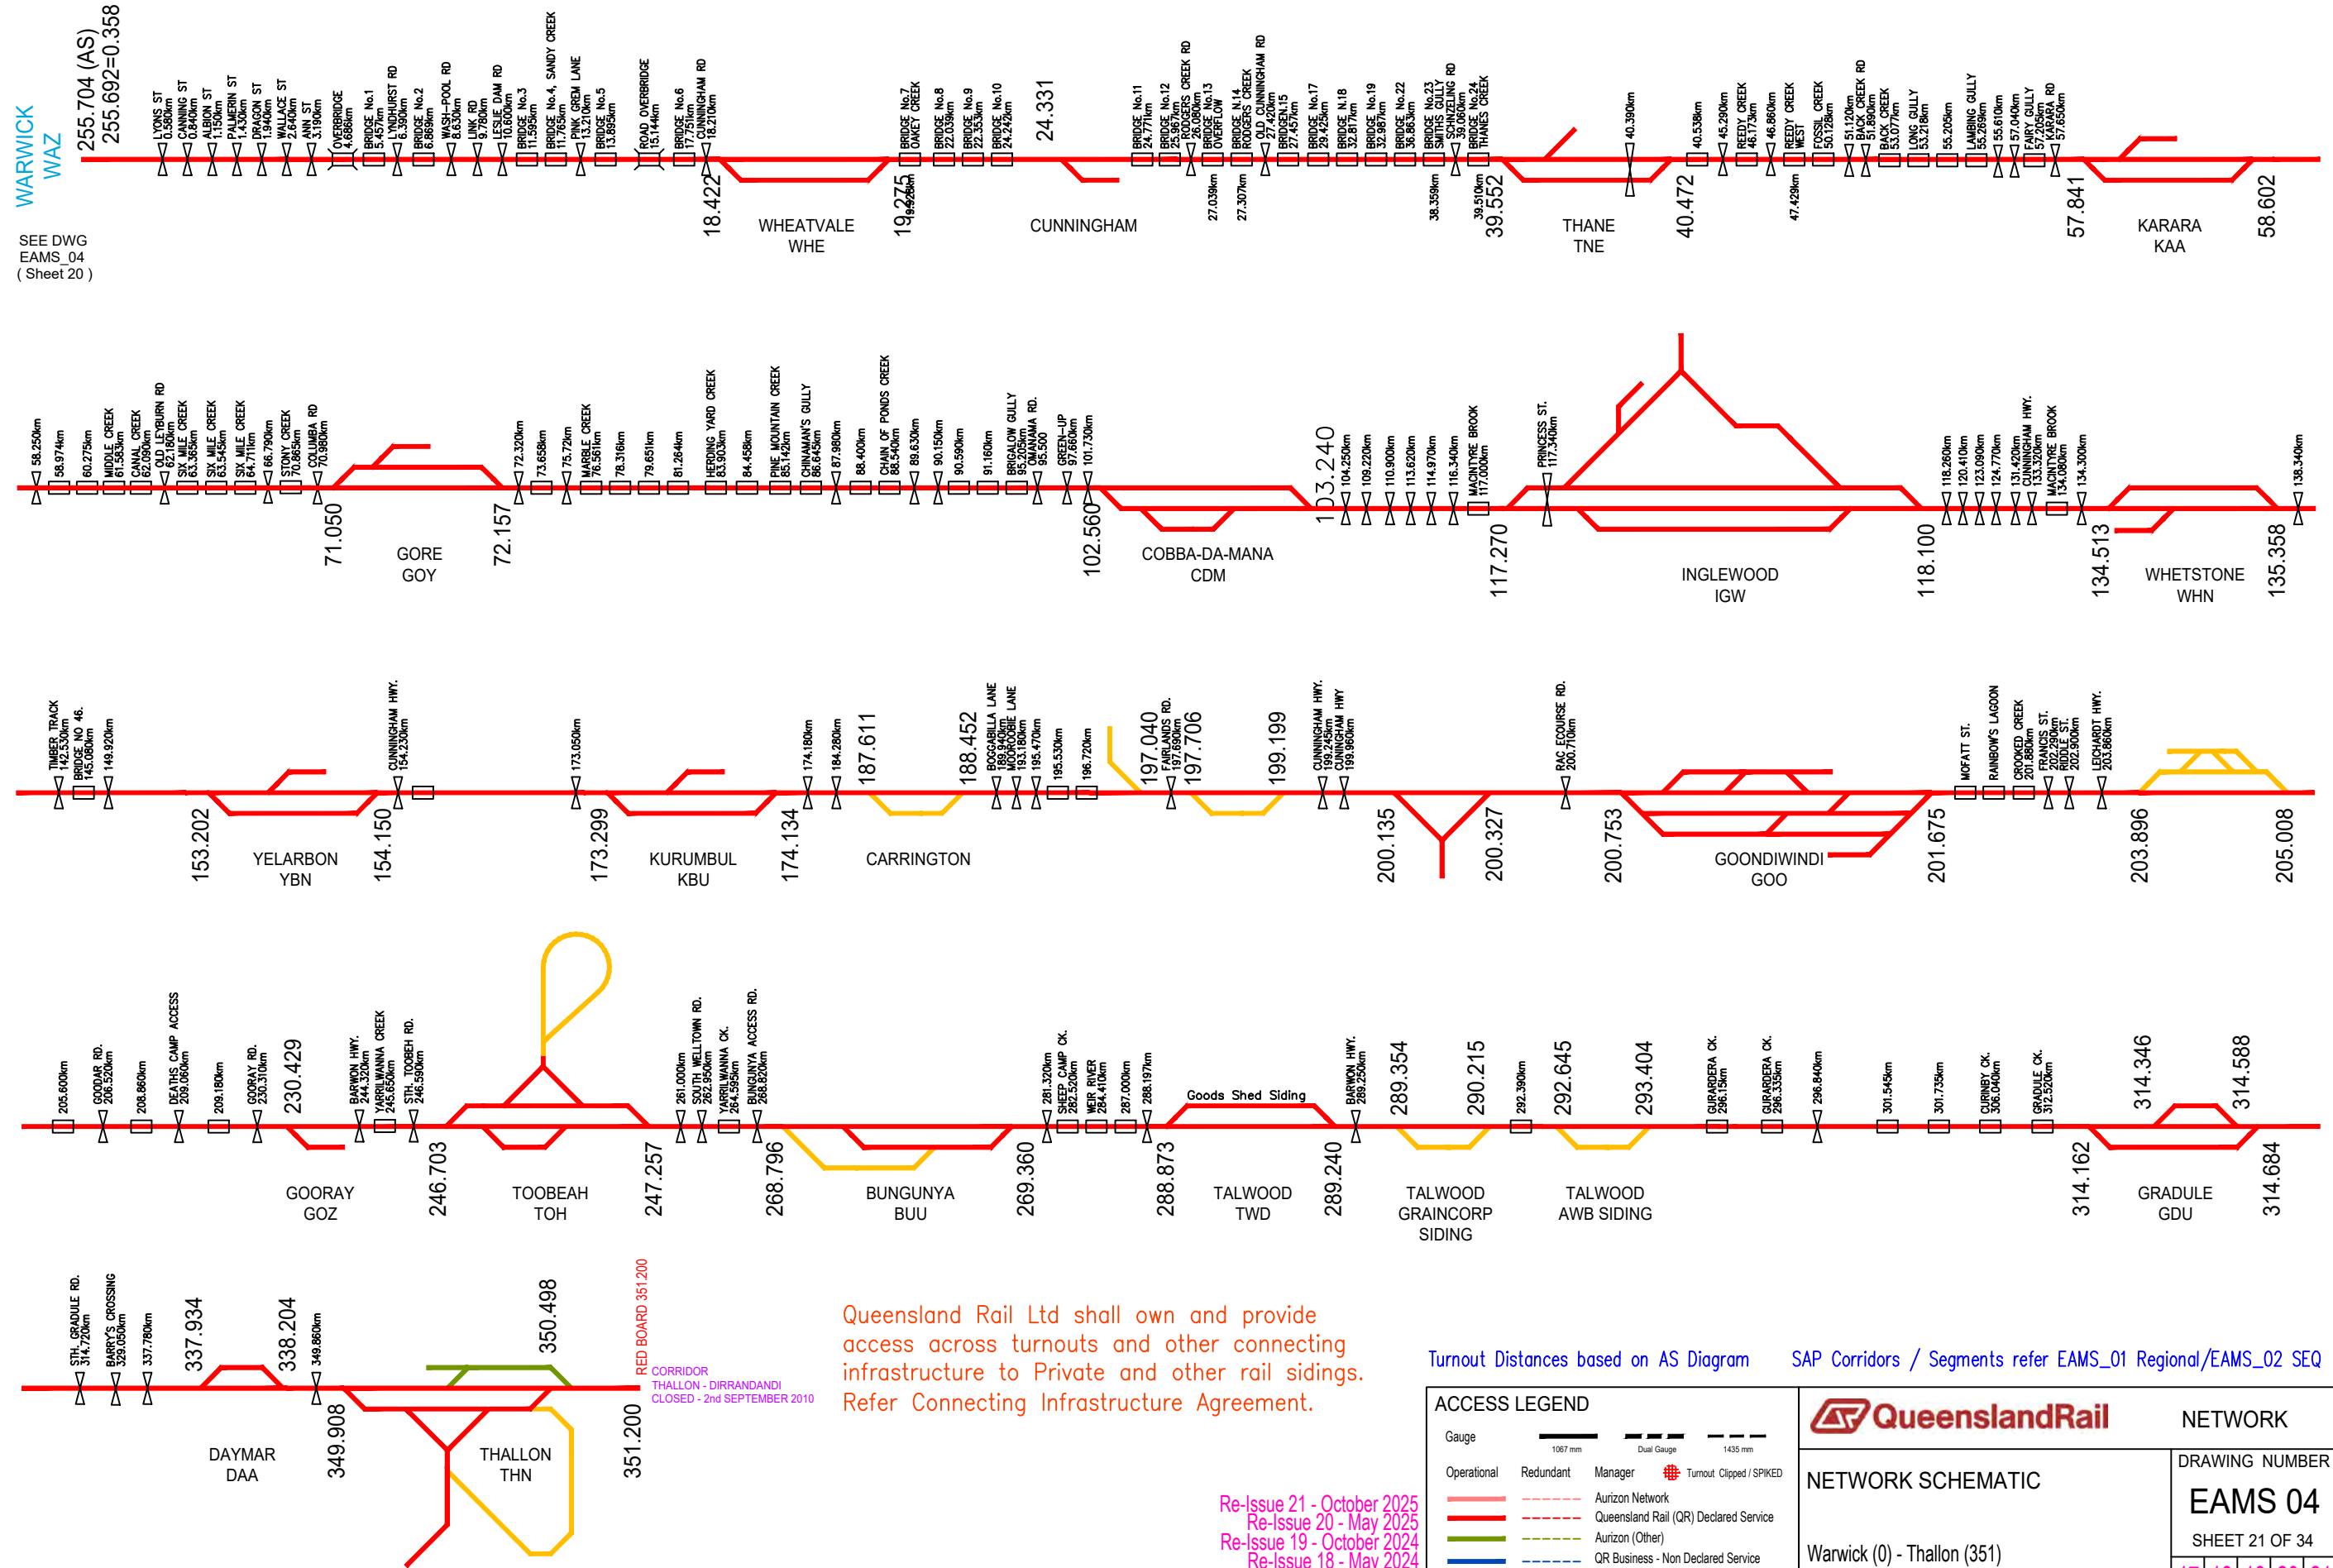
WARWICK WAZ
255.704 (AS)
255.692=0.358
SEE DWG EAMS_04 ( Sheet 20 )

LYONS ST 0.590km
CANNING ST 0.840km
ALBION ST 1.150km
PALMERIN ST 1.430km
DRAGON ST 1.940km
WALLACE ST 2.640km
ANN ST 3.190km
OVERBRIDGE 4.686km
BRIDGE No.1 5.457km
LYNDHURST RD 6.390km
BRIDGE No.2 6.869km
WASH-POOL RD 8.630km
LINK RD 9.780km
LESLIE DAM RD 10.600km
BRIDGE No.3 11.595km
BRIDGE No.4, SANDY CREEK 11.765km
PINK GREM LANE 13.210km
BRIDGE No.5 13.895km
ROAD OVERBRIDGE 15.144km
BRIDGE No.6 17.751km
CUNNINGHAM RD 18.210km
18.422
WHEATVALE WHE
19.275
BRIDGE No.7 OAKEY CREEK
BRIDGE No.8 22.039km
BRIDGE No.9 22.353km
BRIDGE No.10 24.242km
24.331
CUNNINGHAM
BRIDGE No.11 24.771km
BRIDGE No.12 25.967km
RODGERS CREEK RD 26.080km
BRIDGE No.13 OVERFLOW
27.039km
BRIDGE N.14 RODGERS CREEK
27.307km
OLD CUNNINGHAM RD 27.420km
BRIDGEN.15 27.457km
BRIDGE No.17 29.425km
BRIDGE No.18 32.817km
BRIDGE No.19 32.987km
BRIDGE No.22 36.863km
BRIDGE No.23 SMITHS GULLY
38.359km
SCHNZELING RD 39.060km
39.510km
BRIDGE No.24 THANES CREEK
39.552
THANE TNE
40.390km
40.472
40.538km
45.290km
REEDY CREEK 46.173km
46.860km
47.429km
REEDY CREEK WEST
FOSSIL CREEK 50.128km
51.120km
BACK CREEK RD 51.890km
BACK CREEK 53.077km
LONG GULLY 53.218km
55.205km
LAMBING GULLY 55.269km
55.610km
57.040km
FAIRY GULLY 57.205km
KARARA RD 57.650km
57.841
KARARA KAA
58.602

58.250km
58.974km
60.275km
MIDDLE CREEK 61.583km
CANAL CREEK 62.090km
OLD LEYBURN RD 62.180km
SIX MILE CREEK 63.365km
SIX MILE CREEK 63.545km
SIX MILE CREEK 64.711km
66.790km
STONY CREEK 70.865km
COLUMBIA RD 70.980km
71.050
GORE GOY
72.157
72.320km
73.658km
75.72km
MARBLE CREEK 76.561km
78.316km
79.651km
81.264km
HERDING YARD CREEK 83.903km
84.458km
PINE MOUNTAIN CREEK 85.142km
CHINAMAN'S GULLY 86.645km
87.980km
88.400km
CHAIN OF PONDS CREEK 88.540km
89.630km
90.150km
90.590km
91.160km
BRIGALOW GULLY 95.205km
OMANAMA RD. 95.500
GREEN-UP 97.660km
101.730km
102.560
COBBA-DA-MANA CDM
103.240
104.250km
109.220km
110.900km
113.620km
114.970km
116.340km
MACINTYRE BROOK 117.000km
117.270
PRINCESS ST. 117.340km
INGLEWOOD IGW
118.100
118.260km
120.410km
123.090km
124.770km
131.420km
CUNNINGHAM HWY. 133.320km
MACINTYRE BROOK 134.080km
134.300km
134.513
WHETSTONE WHN
135.358
138.340km

TIMBER TRACK 142.530km
BRIDGE NO 46. 145.080km
149.920km
153.202
YELARBON YBN
154.150
CUNNINGHAM HWY. 154.230km
173.050km
173.299
KURUMBUL KBU
174.134
174.180km
184.280km
187.611
CARRINGTON
188.452
BOGGABILLA LANE 189.940km
MOOROOBIE LANE 193.180km
195.470km
195.530km
196.720km
197.040
FAIRLANDS RD. 197.690km
197.706
199.199
CUNNINGHAM HWY. 199.245km
CUNNINGHAM HWY 199.960km
200.135
200.327
RAC ECOURSE RD. 200.710km
200.753
GOONDIWINDI GOO
201.675
MOFATT ST.
RAINBOW'S LAGOON
CROOKED CREEK 201.880km
FRANCIS ST. 202.290km
RIDDLE ST. 202.900km
LEICHARDT HWY. 203.860km
203.896
205.008

205.600km
GOODAR RD. 206.520km
208.860km
DEATHS CAMP ACCESS 209.060km
209.180km
GOORAY RD. 230.310km
230.429
GOORAY GOZ
BARWON HWY. 244.320km
YARRILWANNA CREEK 245.650km
STH. TOOBEH RD. 246.590km
246.703
TOOBEAH TOH
247.257
261.000km
SOUTH WELLTOWN RD. 262.950km
YARRILWANNA CK. 264.595km
BUNGUNYA ACCESS RD. 268.820km
268.796
BUNGUNYA BUU
269.360
281.320km
SHEEP CAMP CK. 282.520km
WEIR RIVER 284.410km
287.000km
288.197km
288.873
Goods Shed Siding
TALWOOD TWD
289.240
BARWON HWY. 289.250km
289.354
290.215
TALWOOD GRAINCORP SIDING
292.390km
292.645
293.404
TALWOOD AWB SIDING
GURARDERA CK. 296.15km
GURARDERA CK. 296.335km
296.840km
301.545km
301.735km
CURINBY CK. 306.040km
GRADULE CK. 312.520km
314.162
314.346
GRADULE GDU
314.588
314.684

STH. GRADULE RD. 314.720km
BARRY'S CROSSING 329.050km
337.780km
337.934
DAYMAR DAA
338.204
349.860km
349.908
THALLON THN
350.498
351.200
RED BOARD 351.200
CORRIDOR THALLON - DIRRANDANDI CLOSED - 2nd SEPTEMBER 2010

Queensland Rail Ltd shall own and provide access across turnouts and other connecting infrastructure to Private and other rail sidings. Refer Connecting Infrastructure Agreement.

Turnout Distances based on AS Diagram
SAP Corridors / Segments refer EAMS_01 Regional/EAMS_02 SEQ

ACCESS LEGEND
Gauge 1067 mm Dual Gauge 1435 mm
Operational Redundant Manager Turnout Clipped / SPIKED
Aurizon Network
Queensland Rail (QR) Declared Service
Aurizon (Other)
QR Business - Non Declared Service

Re-Issue 21 - October 2025
Re-Issue 20 - May 2025
Re-Issue 19 - October 2024
Re-Issue 18 - May 2024

QueenslandRail
NETWORK
NETWORK SCHEMATIC
Warwick (0) - Thallon (351)
DRAWING NUMBER
EAMS 04
SHEET 21 OF 34